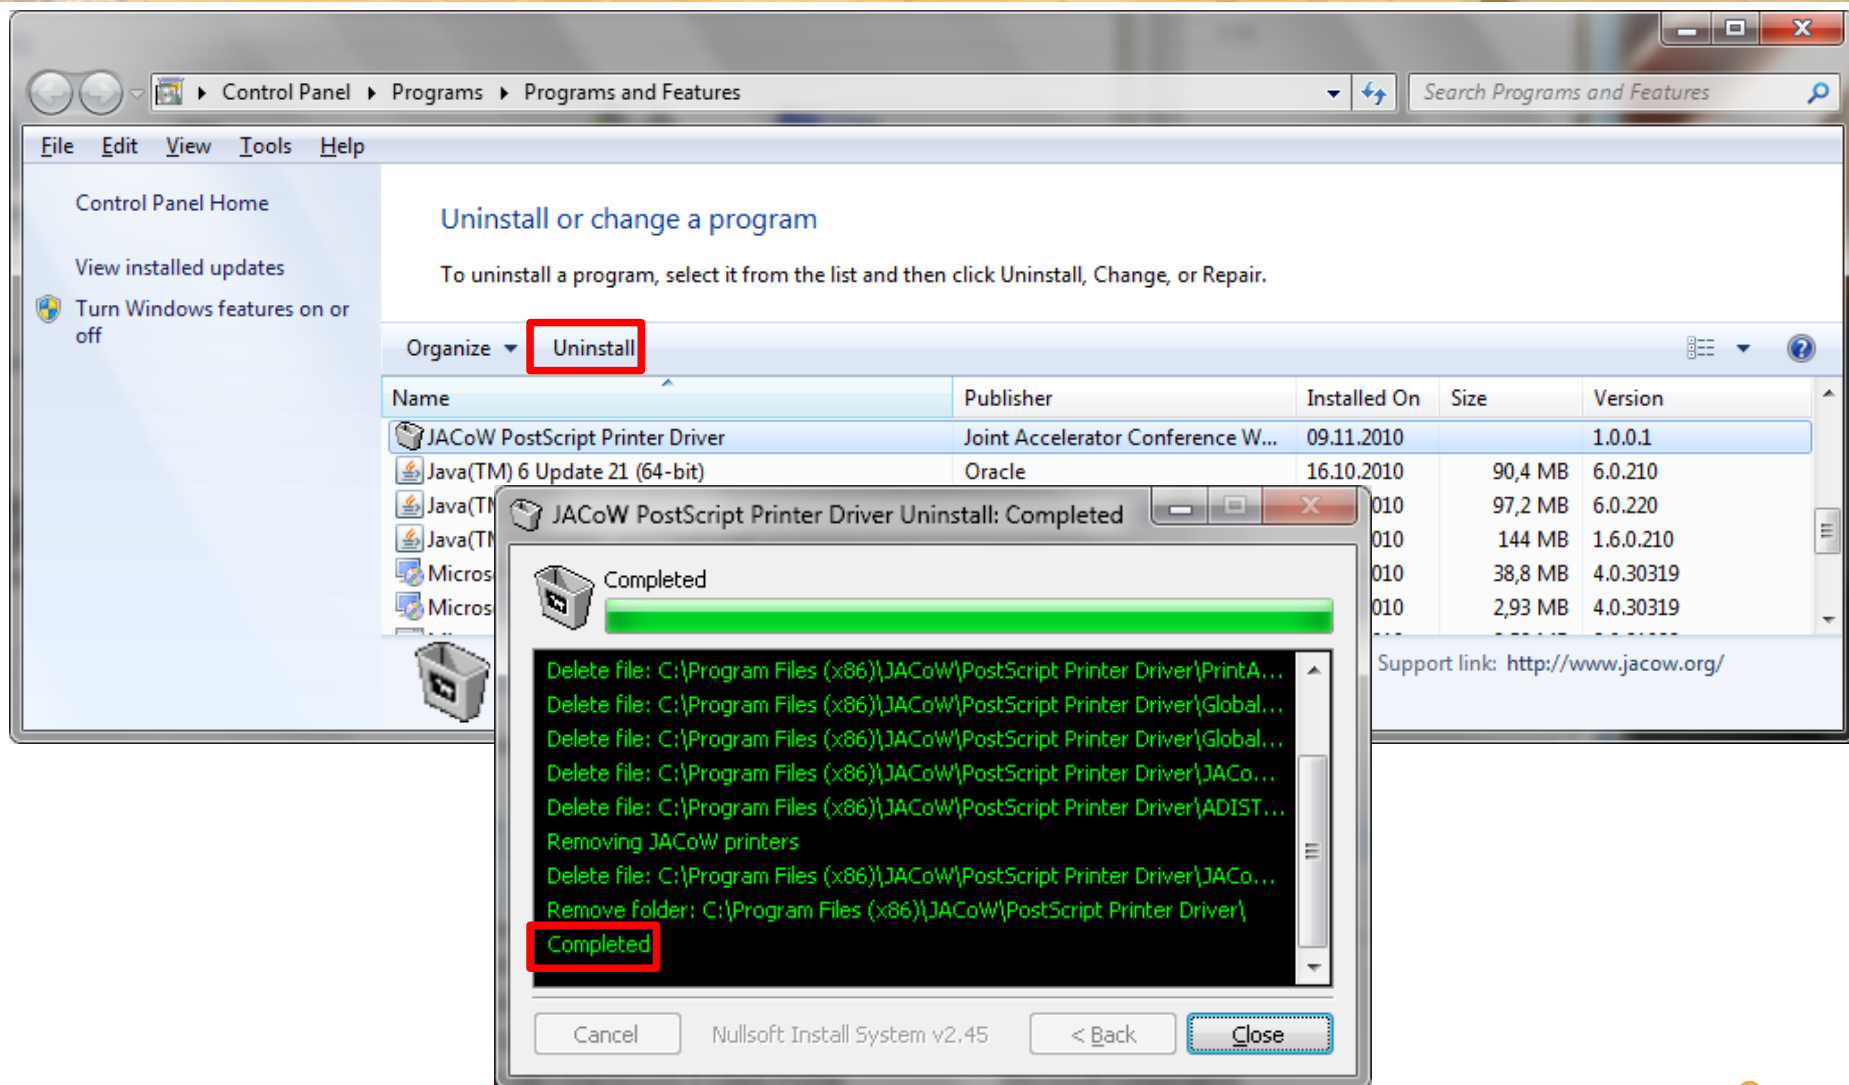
Control Panel ▸ Programs ▸ Programs and Features

Search Programs and Features

File Edit View Tools Help

Control Panel Home

View installed updates

Turn Windows features on or off

Uninstall or change a program

To uninstall a program, select it from the list and then click Uninstall, Change, or Repair.

Organize ▾ Uninstall

| Name | Publisher | Installed On | Size | Version |
|---|---|---|---|---|
| JACoW PostScript Printer Driver | Joint Accelerator Conference W... | 09.11.2010 | | 1.0.0.1 |
| Java(TM) 6 Update 21 (64-bit) | Oracle | 16.10.2010 | 90,4 MB | 6.0.210 |
| Java(TM | | 010 | 97,2 MB | 6.0.220 |
| Java(TM | | 010 | 144 MB | 1.6.0.210 |
| Micros | | 010 | 38,8 MB | 4.0.30319 |
| Micros | | 010 | 2,93 MB | 4.0.30319 |

Support link: http://www.jacow.org/

JACoW PostScript Printer Driver Uninstall: Completed

Completed

Delete file: C:\Program Files (x86)\JACoW\PostScript Printer Driver\PrintA...
Delete file: C:\Program Files (x86)\JACoW\PostScript Printer Driver\Global...
Delete file: C:\Program Files (x86)\JACoW\PostScript Printer Driver\Global...
Delete file: C:\Program Files (x86)\JACoW\PostScript Printer Driver\JACo...
Delete file: C:\Program Files (x86)\JACoW\PostScript Printer Driver\ADIST...
Removing JACoW printers
Delete file: C:\Program Files (x86)\JACoW\PostScript Printer Driver\JACo...
Remove folder: C:\Program Files (x86)\JACoW\PostScript Printer Driver\
Completed

Cancel Nullsoft Install System v2.45 < Back Close